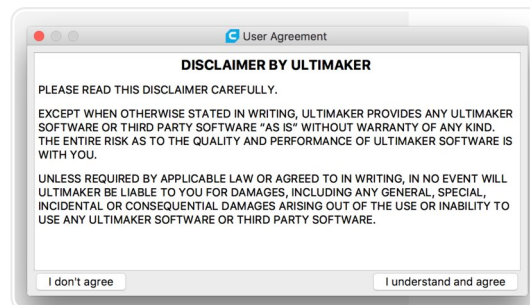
User Agreement

DISCLAIMER BY ULTIMAKER

PLEASE READ THIS DISCLAIMER CAREFULLY.

EXCEPT WHEN OTHERWISE STATED IN WRITING, ULTIMAKER PROVIDES ANY ULTIMAKER SOFTWARE OR THIRD PARTY SOFTWARE "AS IS" WITHOUT WARRANTY OF ANY KIND. THE ENTIRE RISK AS TO THE QUALITY AND PERFORMANCE OF ULTIMAKER SOFTWARE IS WITH YOU.

UNLESS REQUIRED BY APPLICABLE LAW OR AGREED TO IN WRITING, IN NO EVENT WILL ULTIMAKER BE LIABLE TO YOU FOR DAMAGES, INCLUDING ANY GENERAL, SPECIAL, INCIDENTAL OR CONSEQUENTIAL DAMAGES ARISING OUT OF THE USE OR INABILITY TO USE ANY ULTIMAKER SOFTWARE OR THIRD PARTY SOFTWARE.

I don't agree

I understand and agree